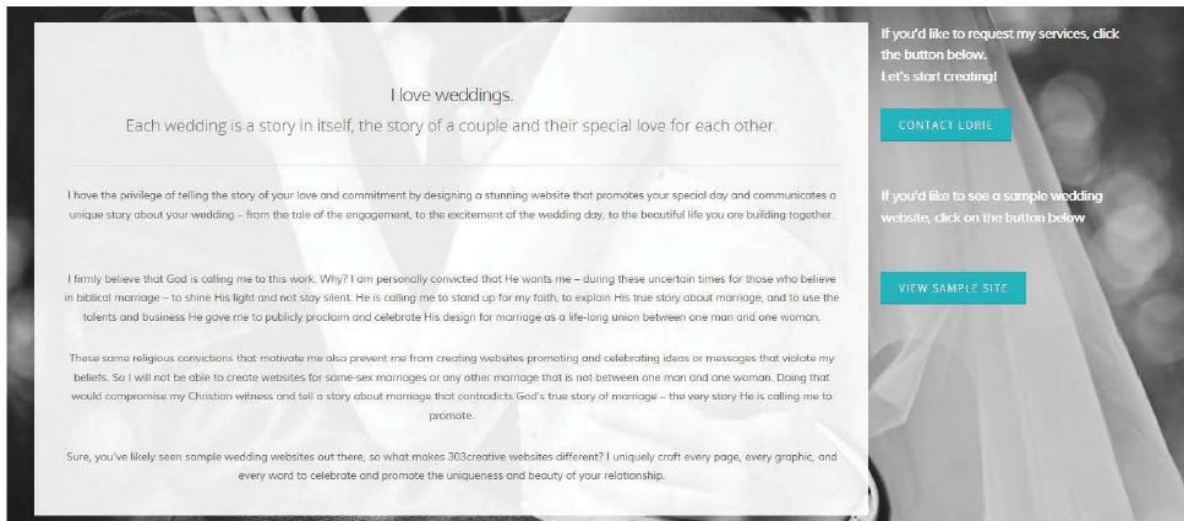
I love weddings.

Each wedding is a story in itself, the story of a couple and their special love for each other.

I have the privilege of telling the story of your love and commitment by designing a stunning website that promotes your special day and communicates a unique story about your wedding – from the tale of the engagement, to the excitement of the wedding day, to the beautiful life you are building together.

I firmly believe that God is calling me to this work. Why? I am personally convicted that He wants me – during these uncertain times for those who believe in biblical marriage – to shine His light and not stay silent. He is calling me to stand up for my faith, to explain His true story about marriage, and to use the talents and business He gave me to publicly proclaim and celebrate His design for marriage as a life-long union between one man and one woman.

These same religious convictions that motivate me also prevent me from creating websites promoting and celebrating ideas or messages that violate my beliefs. So I will not be able to create websites for same-sex marriages or any other marriage that is not between one man and one woman. Doing that would compromise my Christian witness and tell a story about marriage that contradicts God's true story of marriage – the very story He is calling me to promote.

Sure, you've likely seen sample wedding websites out there, so what makes 303creative websites different? I uniquely craft every page, every graphic, and every word to celebrate and promote the uniqueness and beauty of your relationship.

If you'd like to request my services, click the button below.
Let's start creating!

CONTACT LORIE

If you'd like to see a sample wedding website, click on the button below

VIEW SAMPLE SITE